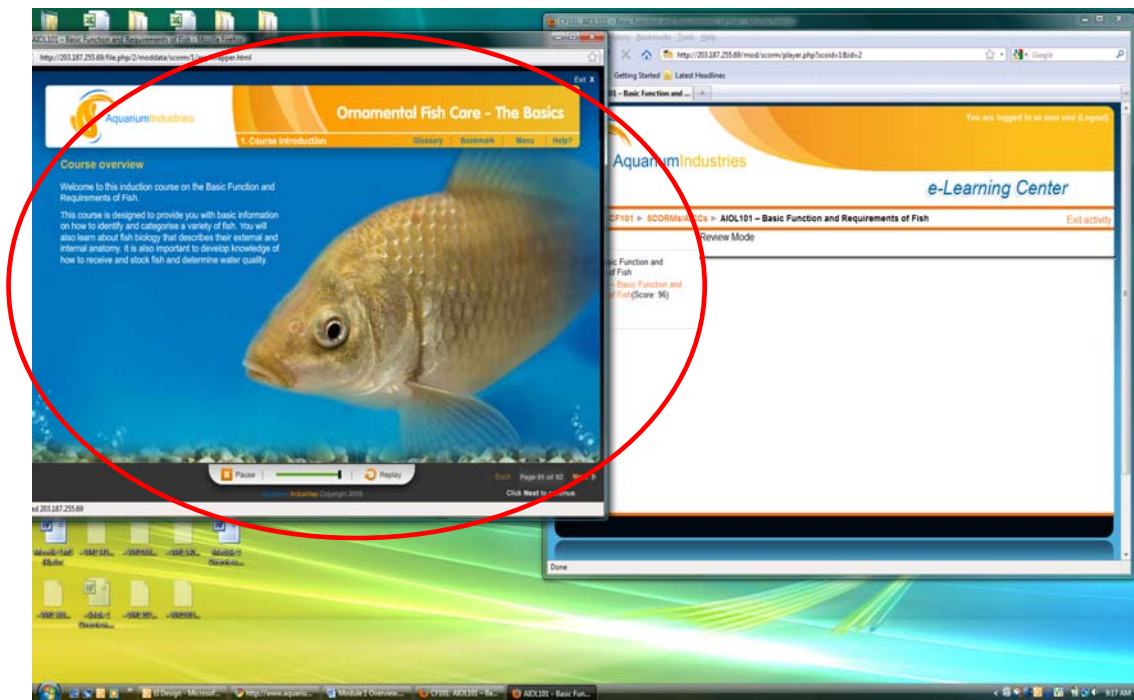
AIOL101 – Basic Function and Requirements of Fish – Mozilla Firefox

http://203.187.255.69/file.php/2/moddata/scorm/1/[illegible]pper.html

Exit X

AquariumIndustries

Ornamental Fish Care - The Basics

1. Course Introduction

Glossary | Bookmark | Menu | Help?

Course overview

Welcome to this induction course on the Basic Function and Requirements of Fish.

This course is designed to provide you with basic information on how to identify and categorise a variety of fish. You will also learn about fish biology that describes their external and internal anatomy. It is also important to develop knowledge of how to receive and stock fish and determine water quality.

Pause | Replay

Back Page 01 of 03 Next

AquariumIndustries Copyright 2009

Click Next to continue.

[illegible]d 203.187.255.69

CF101: AIOL101 – Basic Function and Requirements of Fish

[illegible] Bookmarks Tools Help

http://203.187.255.69/mod/scorm/player.php?scoid=1&id=2

Google

Getting Started Latest Headlines

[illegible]01 – Basic Function and ... +

You are logged in as user one (Logout)

AquariumIndustries

e-Learning Center

CF101 ► SCORMs/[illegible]Cs ► AIOL101 – Basic Function and Requirements of Fish

Exit activity

Review Mode

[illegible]sic Function and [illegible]f Fish

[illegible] Basic Function and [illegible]f Fish(Score: 96)

Done

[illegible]

El Design - Microsof...

http://www.aquariu...

Module 1 Overview...

CF101: AIOL101 – Ba...

AIOL101 – Basic Fun...

9:17 AM